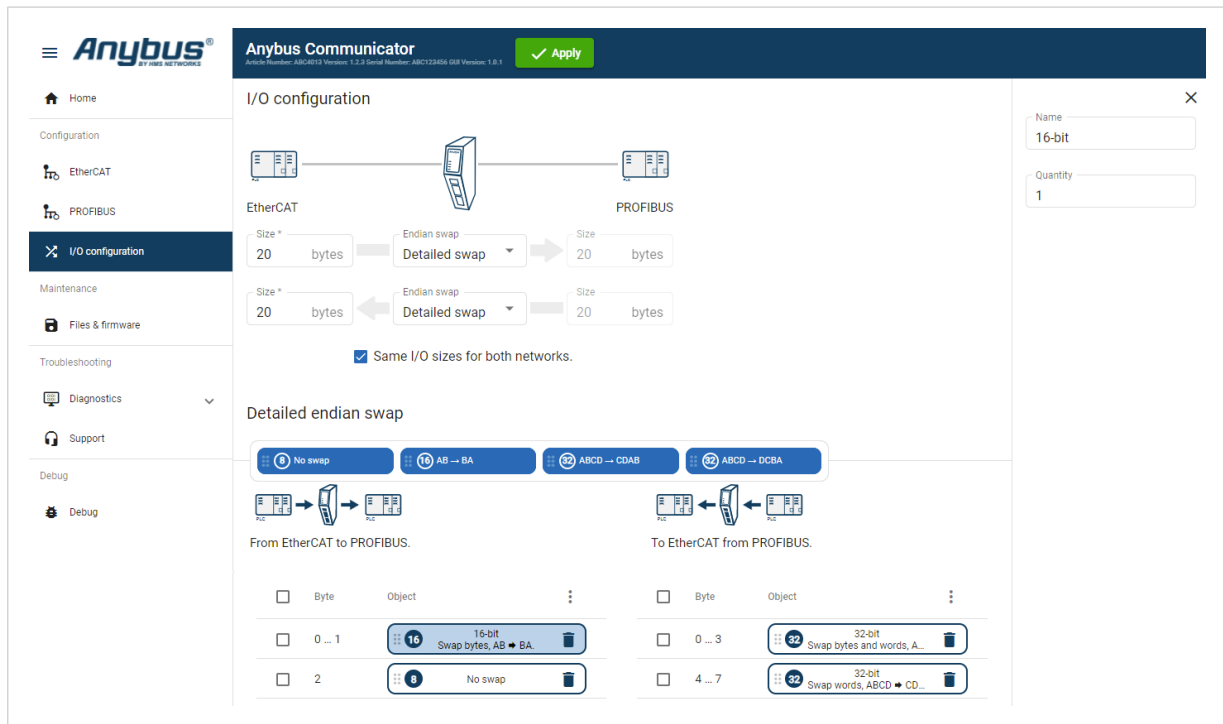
Anybus®
BY HMS NETWORKS

Anybus Communicator
Article Number: ABC4013 Version: 1.2.3 Serial Number: ABC123456 GUI Version: 1.0.1

Apply

Home
Configuration
EtherCAT
PROFIBUS
I/O configuration
Maintenance
Files & firmware
Troubleshooting
Diagnostics
Support
Debug
Debug

I/O configuration

EtherCAT
PROFIBUS

Size *
20 bytes
Endian swap
Detailed swap
Size
20 bytes

Size *
20 bytes
Endian swap
Detailed swap
Size
20 bytes

Same I/O sizes for both networks.

Detailed endian swap

8 No swap
16 AB → BA
32 ABCD → CDAB
32 ABCD → DCBA

From EtherCAT to PROFIBUS.

To EtherCAT from PROFIBUS.

| | Byte | Object |
|---|---|---|
| | 0 ... 1 | 16 16-bit Swap bytes, AB ➡ BA. |
| | 2 | 8 No swap |

| | Byte | Object |
|---|---|---|
| | 0 ... 3 | 32 32-bit Swap bytes and words, A... |
| | 4 ... 7 | 32 32-bit Swap words, ABCD ➡ CD... |

Name
16-bit
Quantity
1